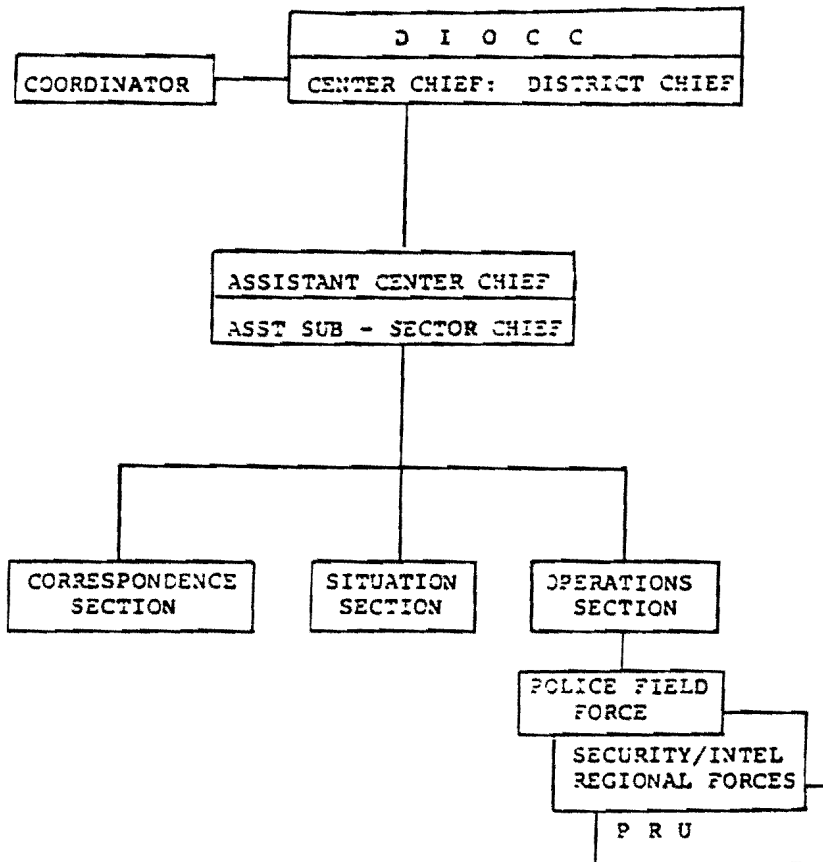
D I O C C

CENTER CHIEF: DISTRICT CHIEF

COORDINATOR

ASSISTANT CENTER CHIEF

ASST SUB - SECTOR CHIEF

CORRESPONDENCE SECTION

SITUATION SECTION

OPERATIONS SECTION

POLICE FIELD FORCE

SECURITY/INTEL REGIONAL FORCES

P R U